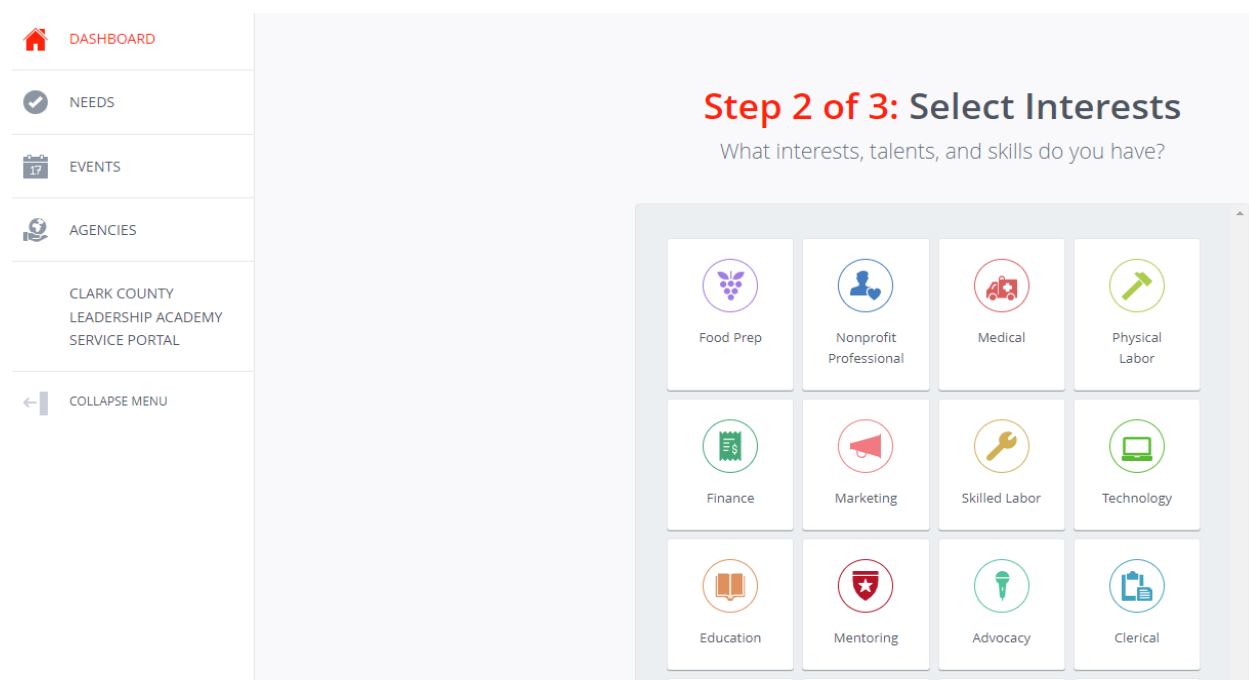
DASHBOARD

NEEDS

17 EVENTS

AGENCIES

CLARK COUNTY LEADERSHIP ACADEMY SERVICE PORTAL

COLLAPSE MENU

Step 2 of 3: Select Interests

What interests, talents, and skills do you have?

Food Prep

Nonprofit Professional

Medical

Physical Labor

Finance

Marketing

Skilled Labor

Technology

Education

Mentoring

Advocacy

Clerical